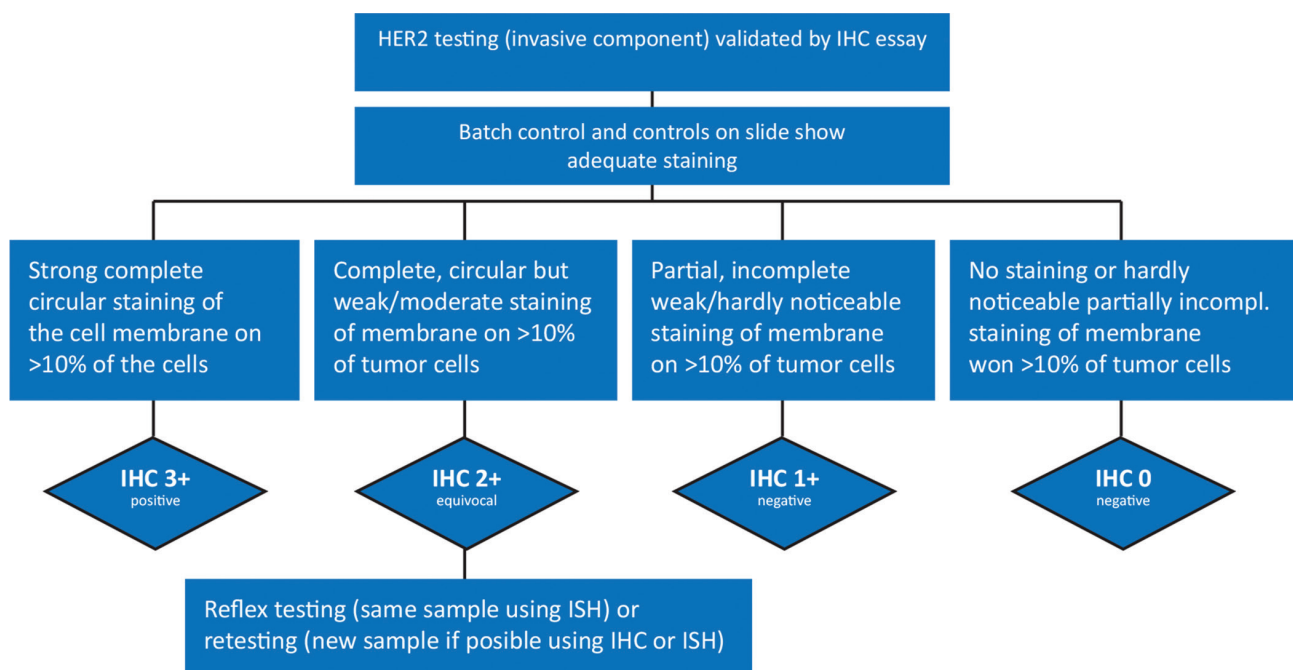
HER2 testing (invasive component) validated by IHC essay

Batch control and controls on slide show adequate staining

Strong complete circular staining of the cell membrane on >10% of the cells

Complete, circular but weak/moderate staining of membrane on >10% of tumor cells

Partial, incomplete weak/hardly noticeable staining of membrane on >10% of tumor cells

No staining or hardly noticeable partially incompl. staining of membrane won >10% of tumor cells

IHC 3+
positive

IHC 2+
equivocal

IHC 1+
negative

IHC 0
negative

Reflex testing (same sample using ISH) or retesting (new sample if posible using IHC or ISH)